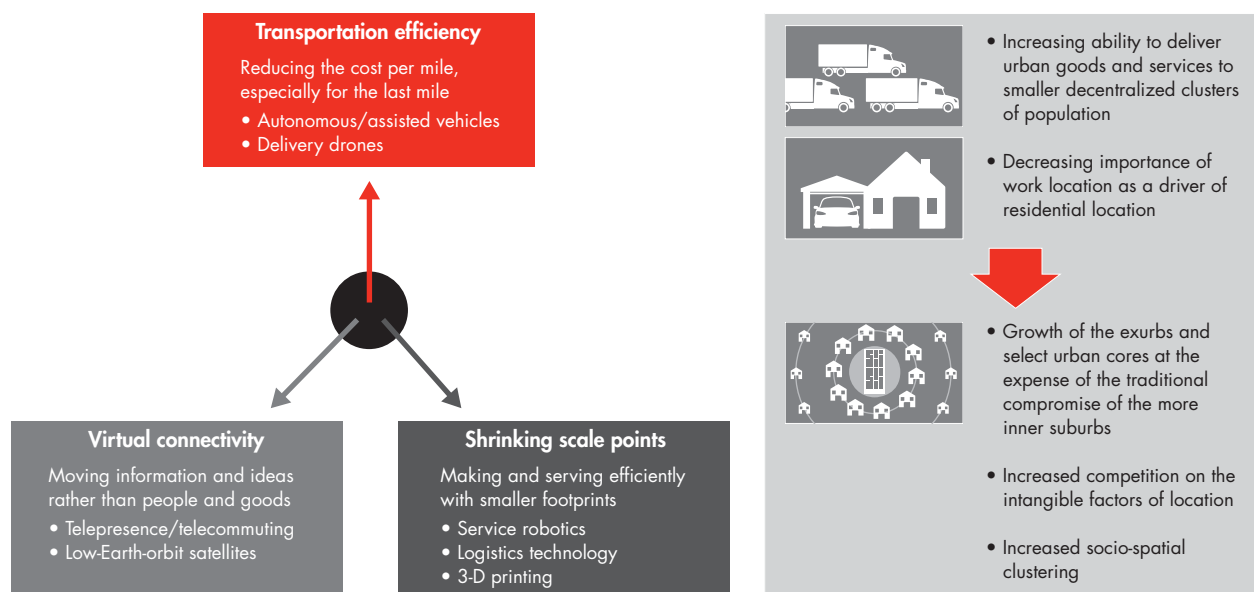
Transportation efficiency

Reducing the cost per mile, especially for the last mile

• Autonomous/assisted vehicles
• Delivery drones

Virtual connectivity

Moving information and ideas rather than people and goods

• Telepresence/telecommuting
• Low-Earth-orbit satellites

Shrinking scale points

Making and serving efficiently with smaller footprints

• Service robotics
• Logistics technology
• 3-D printing

• Increasing ability to deliver urban goods and services to smaller decentralized clusters of population

• Decreasing importance of work location as a driver of residential location

• Growth of the exurbs and select urban cores at the expense of the traditional compromise of the more inner suburbs

• Increased competition on the intangible factors of location

• Increased socio-spatial clustering